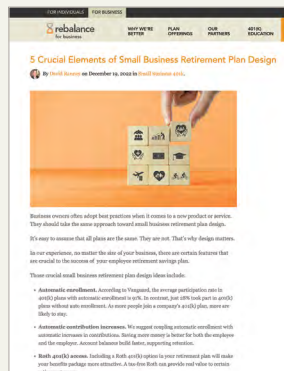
FOR INDIVIDUALS | FOR BUSINESS

rebalance for business

WHY WE'RE BETTER | PLAN OFFERINGS | OUR PARTNERS | 401(K) EDUCATION

5 Crucial Elements of Small Business Retirement Plan Design

By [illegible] on December 19, 2022 in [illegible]

Business owners often adopt best practices when it comes to a new product or service. They should take the same approach toward small business retirement plan design.

It's easy to assume that all plans are the same. They are not. That's why design matters.

In our experience, no matter the size of your business, there are certain features that are crucial to the success of your employee retirement savings plan.

Those crucial small business retirement plan design ideas include:

• Automatic enrollment. According to Vanguard, the average participation rate in 401(k) plans with automatic enrollment is 91%. In contrast, just 28% took part in 401(k) plans without auto enrollment. As more people join a company's 401(k) plan, more are likely to stay.

• Automatic contribution increases. We suggest coupling automatic enrollment with automatic increases in contributions. Saving more money is better for both the employee and the employer. Account balances build faster, supporting retention.

• Roth 401(k) access. Including a Roth 401(k) option in your retirement plan will make your benefits package more attractive. A tax-free Roth can provide real value to certain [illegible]